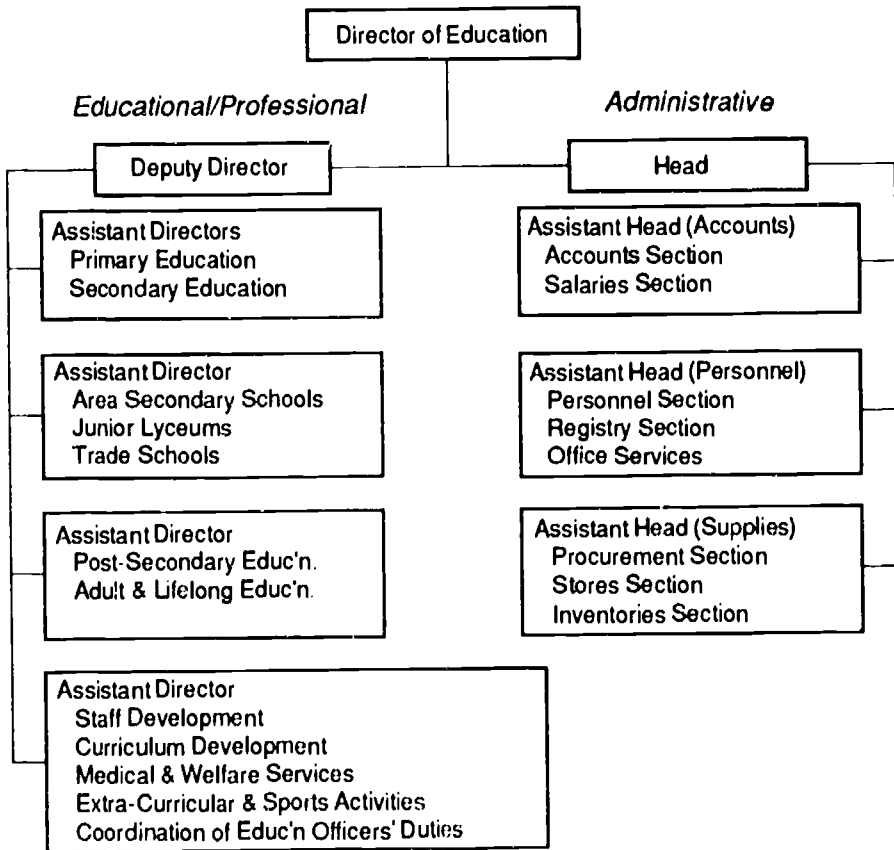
Director of Education

Educational/Professional

Administrative

Deputy Director

Head

Assistant Directors
Primary Education
Secondary Education

Assistant Director
Area Secondary Schools
Junior Lyceums
Trade Schools

Assistant Director
Post-Secondary Educ'n.
Adult & Lifelong Educ'n.

Assistant Director
Staff Development
Curriculum Development
Medical & Welfare Services
Extra-Curricular & Sports Activities
Coordination of Educ'n Officers' Duties

Assistant Head (Accounts)
Accounts Section
Salaries Section

Assistant Head (Personnel)
Personnel Section
Registry Section
Office Services

Assistant Head (Supplies)
Procurement Section
Stores Section
Inventories Section